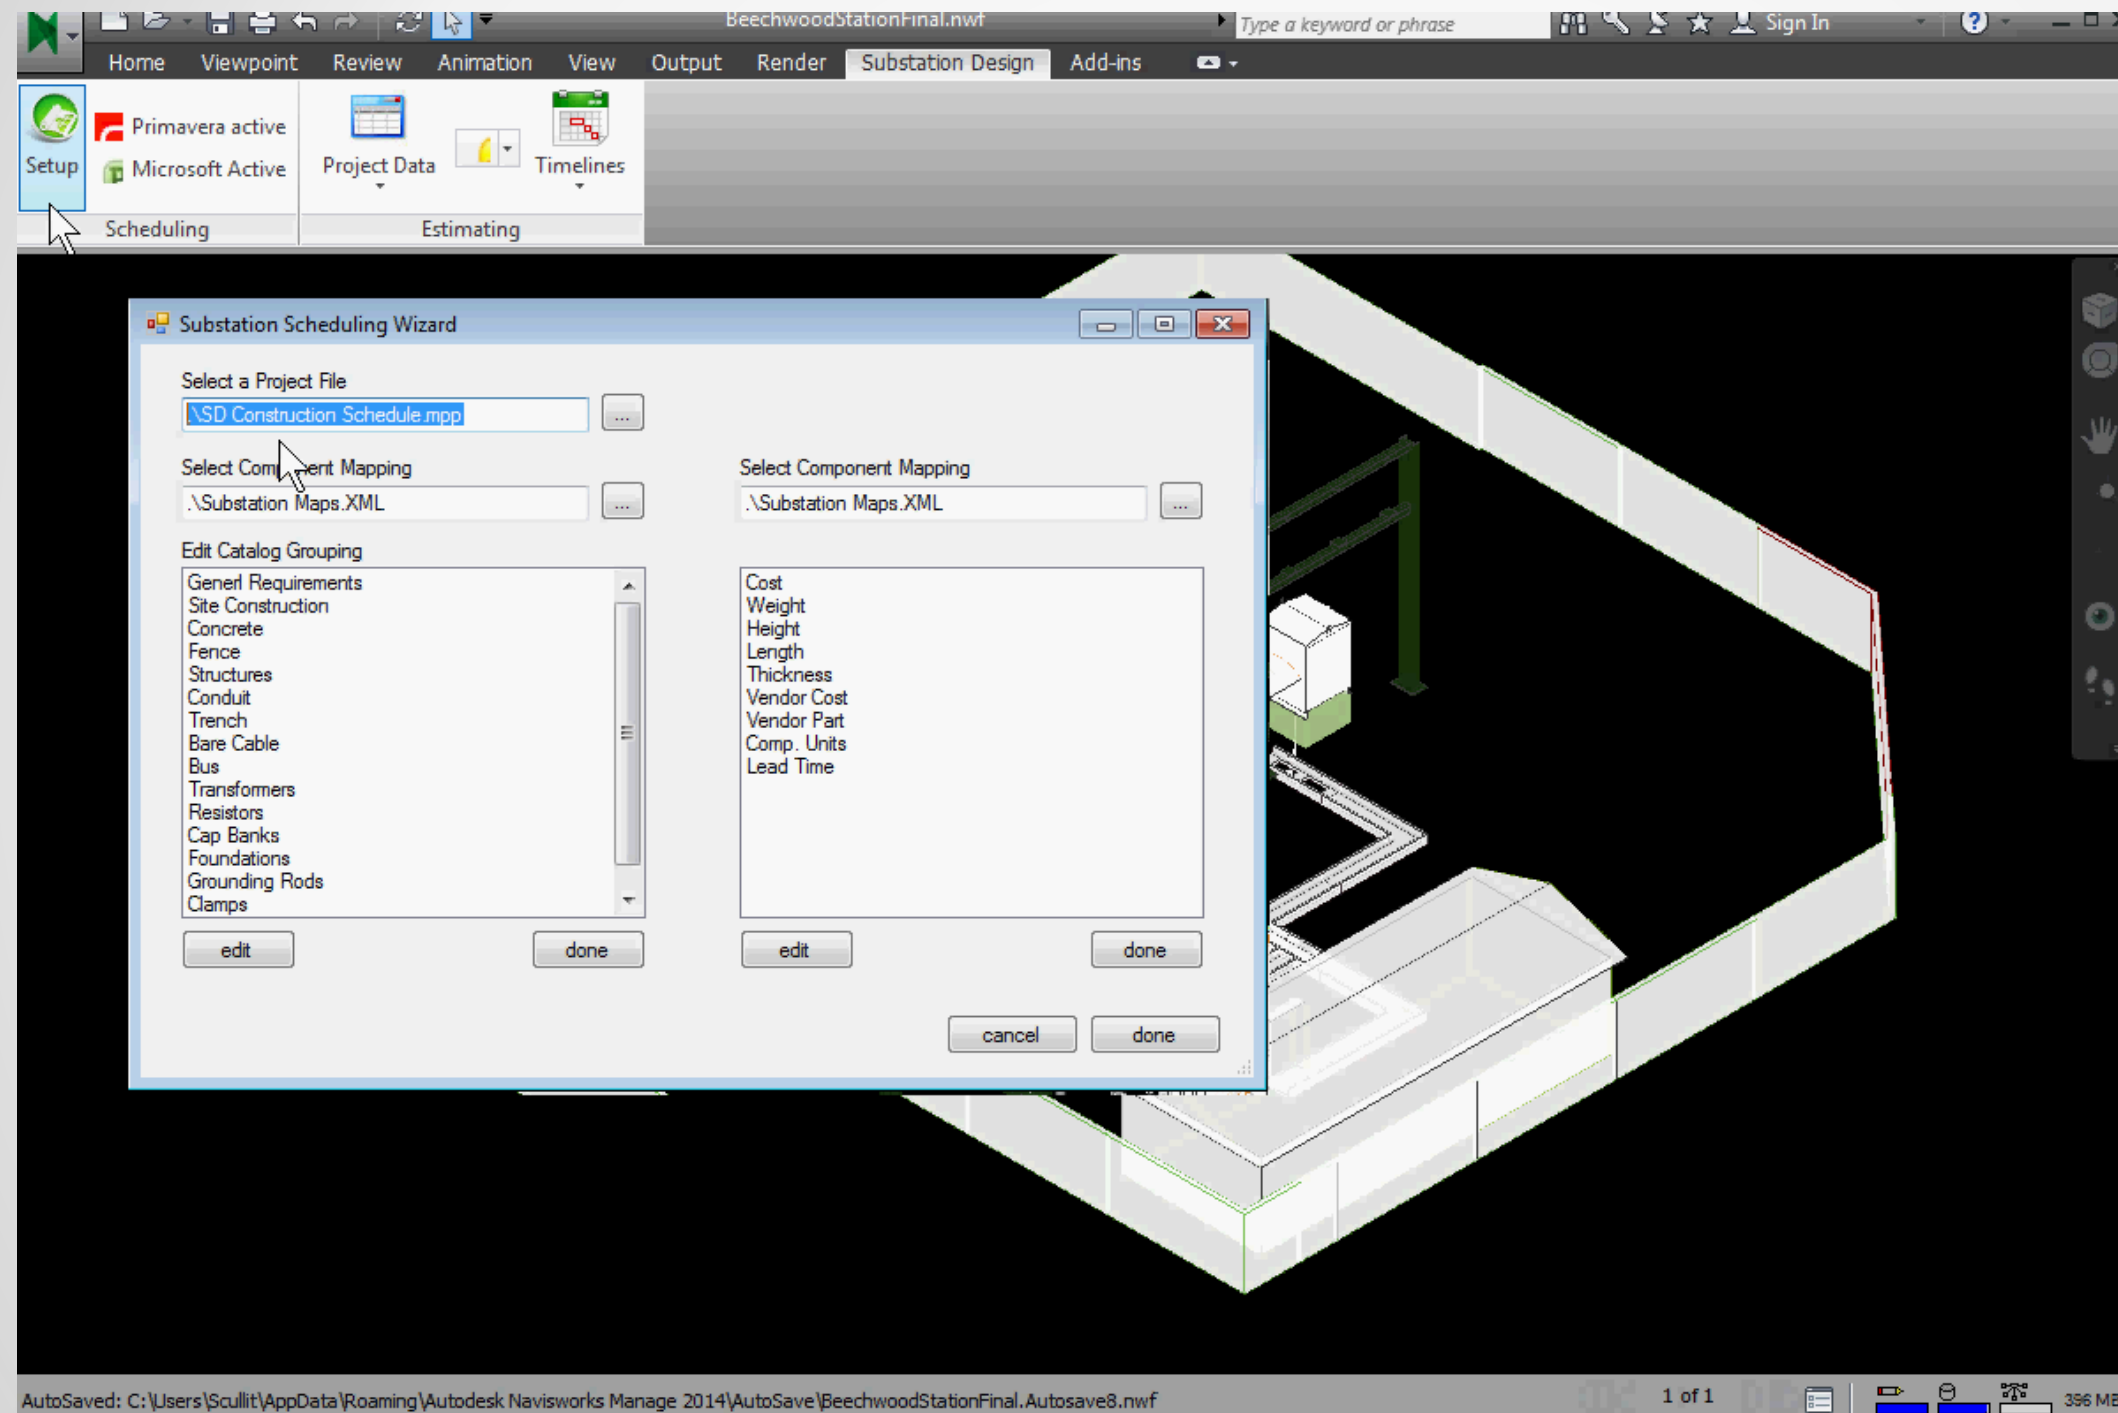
BeechwoodStationFinal.nwf

Type a keyword or phrase

Sign In

Home Viewpoint Review Animation View Output Render Substation Design Add-ins

Setup

Primavera active

Microsoft Active

Scheduling

Project Data

Timelines

Estimating

Substation Scheduling Wizard

Select a Project File

.\SD Construction Schedule.mpp

...

Select Com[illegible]ent Mapping

.\Substation Maps.XML

...

Select Component Mapping

.\Substation Maps.XML

...

Edit Catalog Grouping

Generl Requirements
Site Construction
Concrete
Fence
Structures
Conduit
Trench
Bare Cable
Bus
Transformers
Resistors
Cap Banks
Foundations
Grounding Rods
Clamps

Cost
Weight
Height
Length
Thickness
Vendor Cost
Vendor Part
Comp. Units
Lead Time

edit

done

edit

done

cancel

done

AutoSaved: C:\Users\Scullit\AppData\Roaming\Autodesk Navisworks Manage 2014\AutoSave\BeechwoodStationFinal.Autosave8.nwf

1 of 1

396 MB